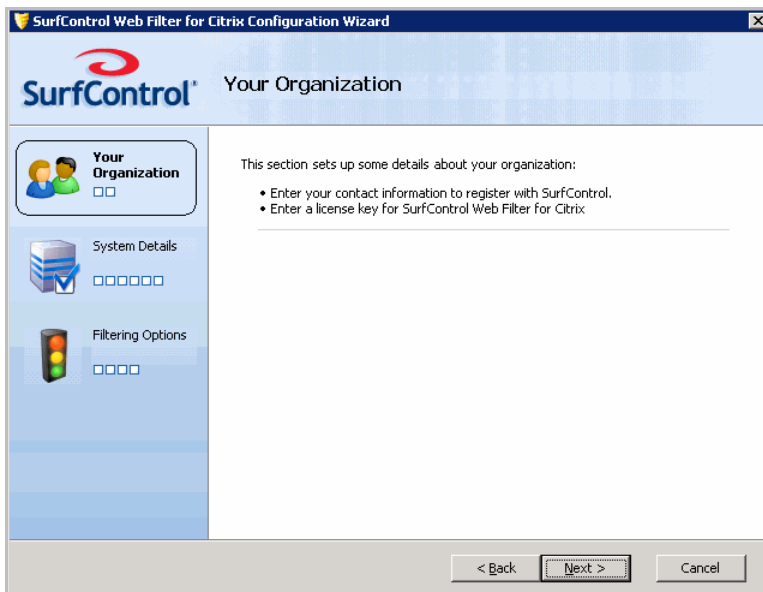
SurfControl Web Filter for Citrix Configuration Wizard

SurfControl®

Your Organization

Your Organization

System Details

Filtering Options

This section sets up some details about your organization:

• Enter your contact information to register with SurfControl.
• Enter a license key for SurfControl Web Filter for Citrix

< Back

Next >

Cancel